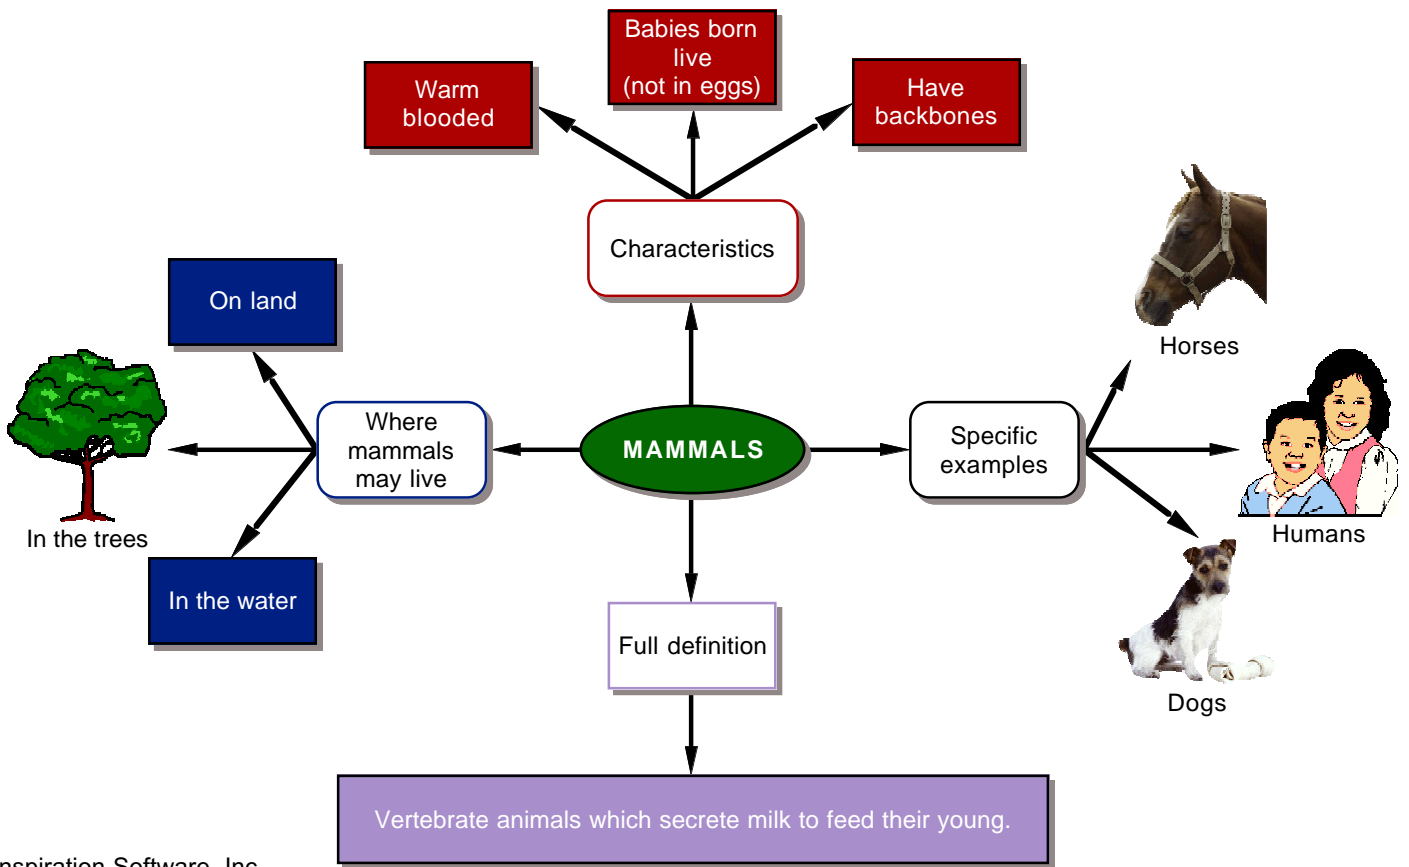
Babies born live (not in eggs)

Warm blooded

Have backbones

Characteristics

On land

Where mammals may live

MAMMALS

Specific examples

Horses

Humans

Dogs

In the trees

In the water

Full definition

Vertebrate animals which secrete milk to feed their young.

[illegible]nspiration Software, Inc.